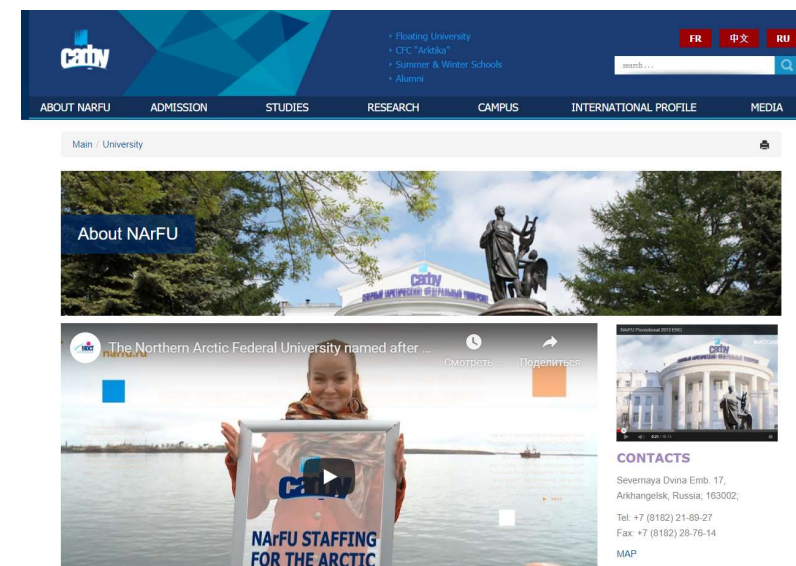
сафу

• Floating University
• CFC "Arktika"
• Summer & Winter Schools
• Alumni

FR 中文 RU

search ...

ABOUT NARFU ADMISSION STUDIES RESEARCH CAMPUS INTERNATIONAL PROFILE MEDIA

Main / University

About NArFU

сафу

The Northern Arctic Federal University named after ...

Смотреть ... Поделиться

narfu.ru

сафу

NArFU STAFFING FOR THE ARCTIC

NArFU Promotional 2013 ENG

сафу

CONTACTS

Severnaya Dvina Emb. 17, Arkhangelsk, Russia; 163002;

Tel: +7 (8182) 21-89-27
Fax: +7 (8182) 28-76-14

MAP